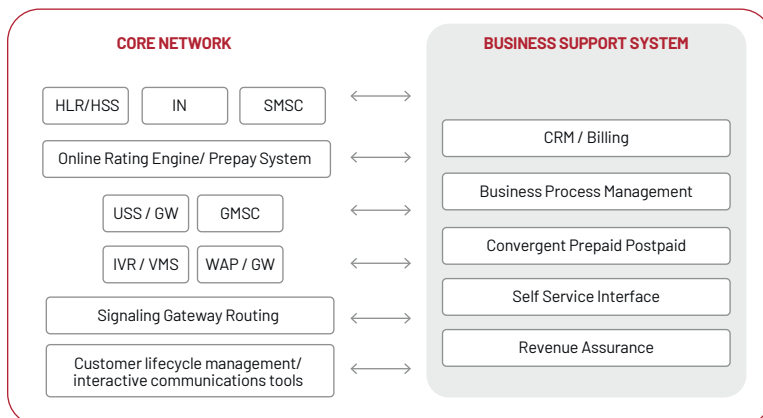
CORE NETWORK

HLR/HSS
IN
SMSC

Online Rating Engine/ Prepay System

USS / GW
GMSC

IVR / VMS
WAP / GW

Signaling Gateway Routing

Customer lifecycle management/ interactive communications tools

BUSINESS SUPPORT SYSTEM

CRM / Billing

Business Process Management

Convergent Prepaid Postpaid

Self Service Interface

Revenue Assurance